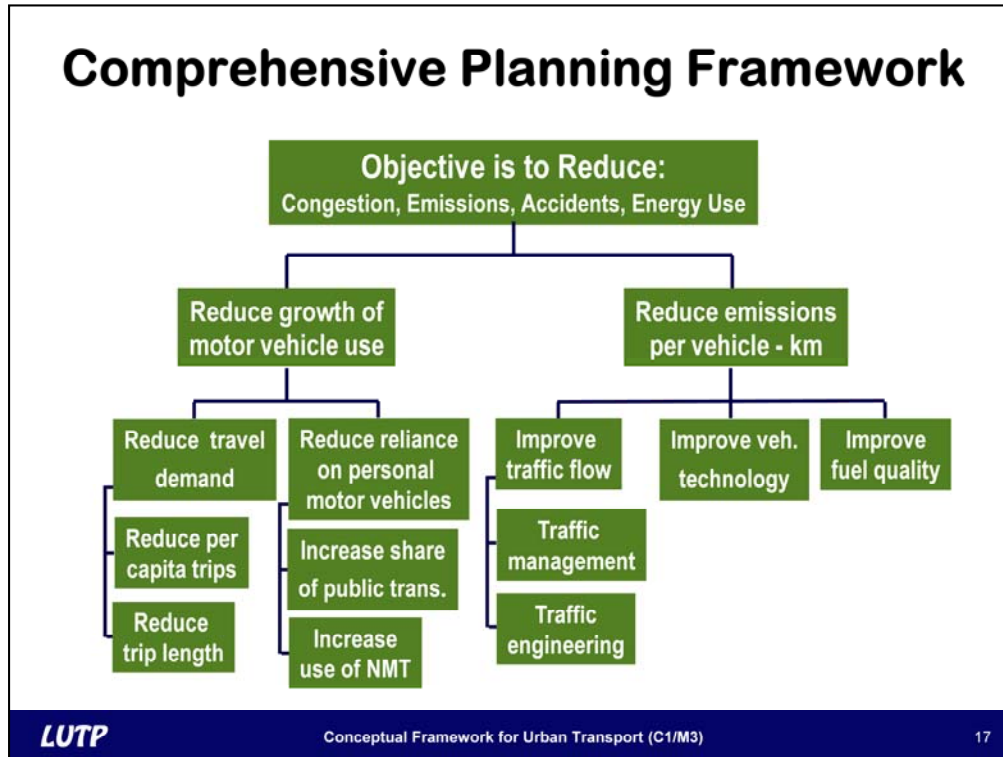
Comprehensive Planning Framework

Objective is to Reduce:
Congestion, Emissions, Accidents, Energy Use

Reduce growth of motor vehicle use

Reduce travel demand

Reduce per capita trips

Reduce trip length

Reduce reliance on personal motor vehicles

Increase share of public trans.

Increase use of NMT

Reduce emissions per vehicle - km

Improve traffic flow

Traffic management

Traffic engineering

Improve veh. technology

Improve fuel quality

LUTP

Conceptual Framework for Urban Transport (C1/M3)

17